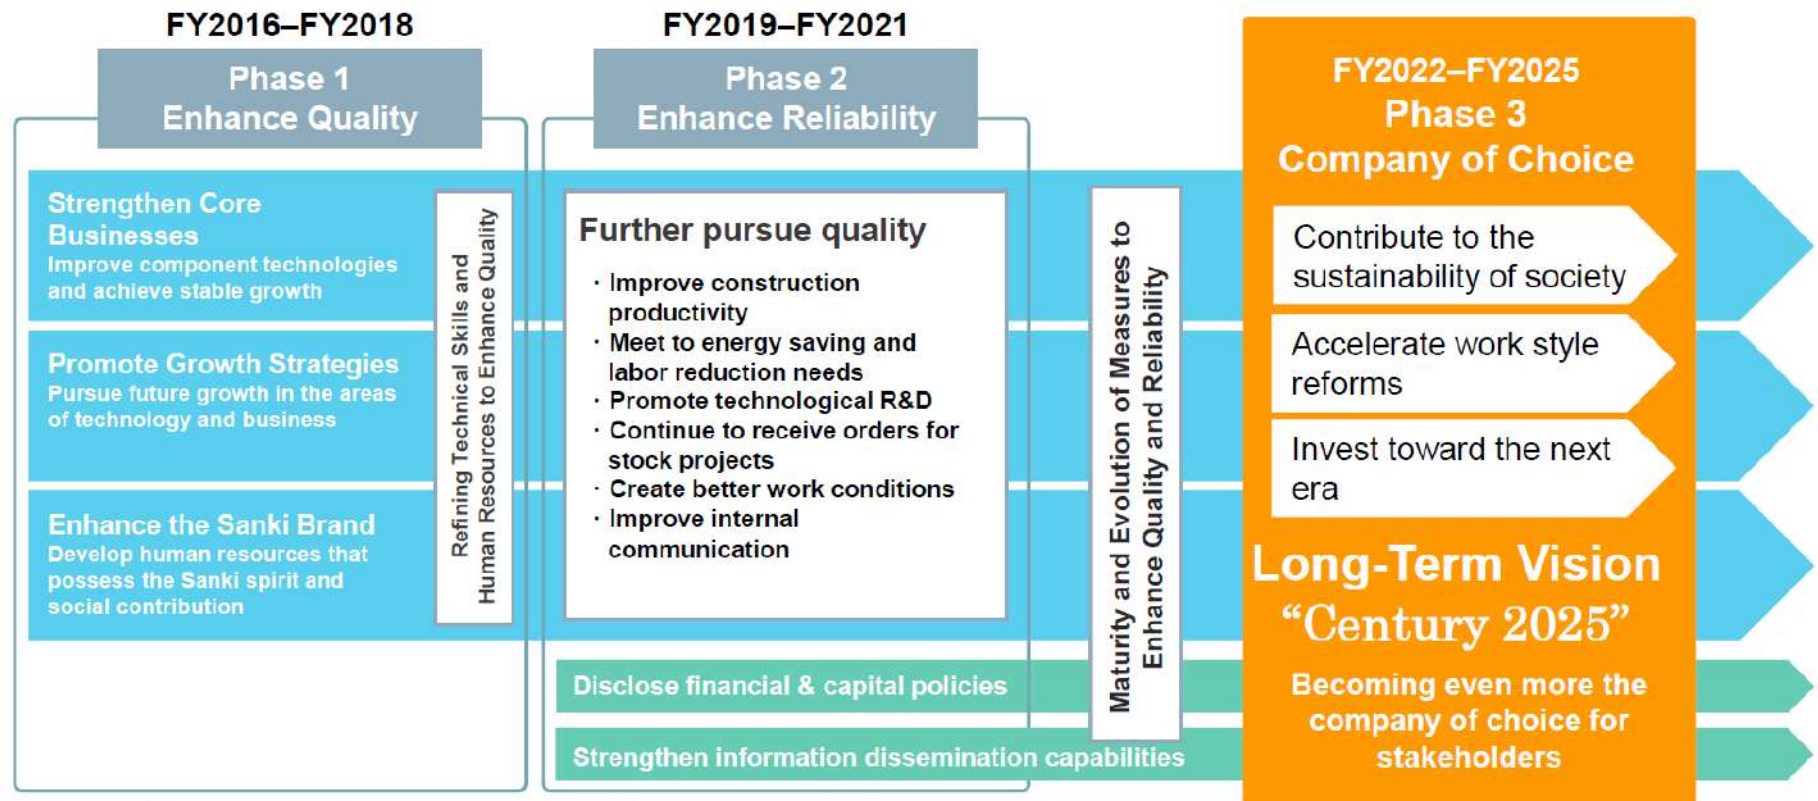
FY2016–FY2018

Phase 1
Enhance Quality

FY2019–FY2021

Phase 2
Enhance Reliability

FY2022–FY2025
Phase 3
Company of Choice

Strengthen Core Businesses
Improve component technologies and achieve stable growth

Promote Growth Strategies
Pursue future growth in the areas of technology and business

Enhance the Sanki Brand
Develop human resources that possess the Sanki spirit and social contribution

Refining Technical Skills and Human Resources to Enhance Quality

Further pursue quality
· Improve construction productivity
· Meet to energy saving and labor reduction needs
· Promote technological R&D
· Continue to receive orders for stock projects
· Create better work conditions
· Improve internal communication

Maturity and Evolution of Measures to Enhance Quality and Reliability

Contribute to the sustainability of society

Accelerate work style reforms

Invest toward the next era

Long-Term Vision
“Century 2025”
Becoming even more the company of choice for stakeholders

Disclose financial & capital policies

Strengthen information dissemination capabilities